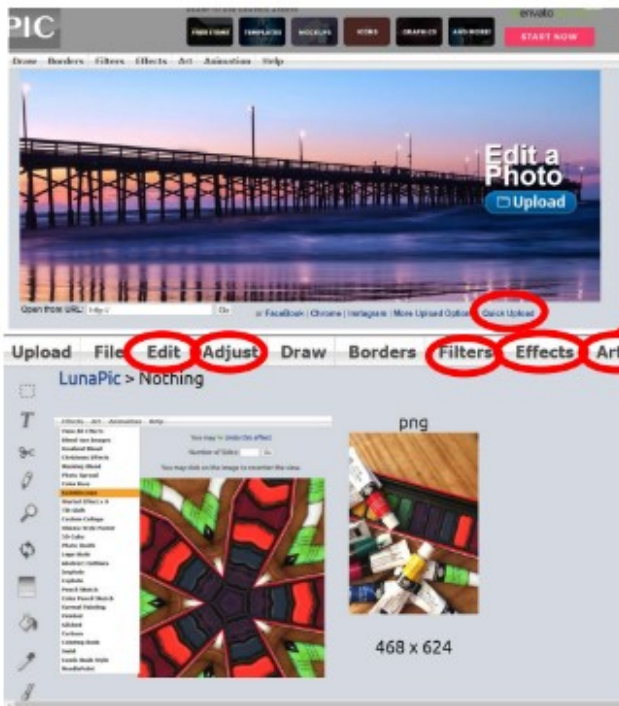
PIC

envato

START NOW

Draw Borders Filters Effects Art Animation Help

Edit a Photo

Upload

Open from URL: http://

Go

or Facebook | Chrome | Instagram | More Upload Options

Quick Upload

Upload File Edit Adjust Draw Borders Filters Effects Art

LunaPic > Nothing

You may: Undo this effect

Number of Sides:

Go

You may click on the image to recenter the view.

png

468 x 624